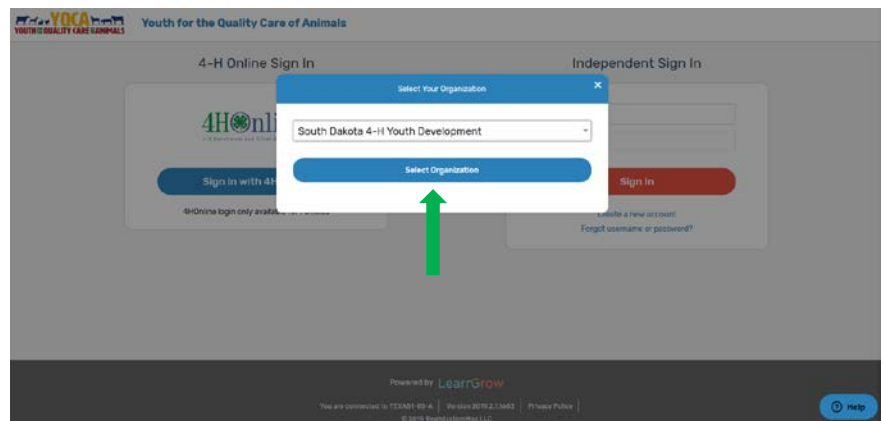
YQCA
YOUTH FOR THE QUALITY CARE OF ANIMALS

Youth for the Quality Care of Animals

4-H Online Sign In

4HOnli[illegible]

Sign in with 4H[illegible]

4HOnline login only available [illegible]

Independent Sign In

Sign In

Create a new account

Forgot username or password?

Select Your Organization

×

South Dakota 4-H Youth Development

Select Organization

Powered by LearnGrow

You are connected to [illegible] | Version 2019.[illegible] | Privacy Policy

© 2019 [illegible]

Help